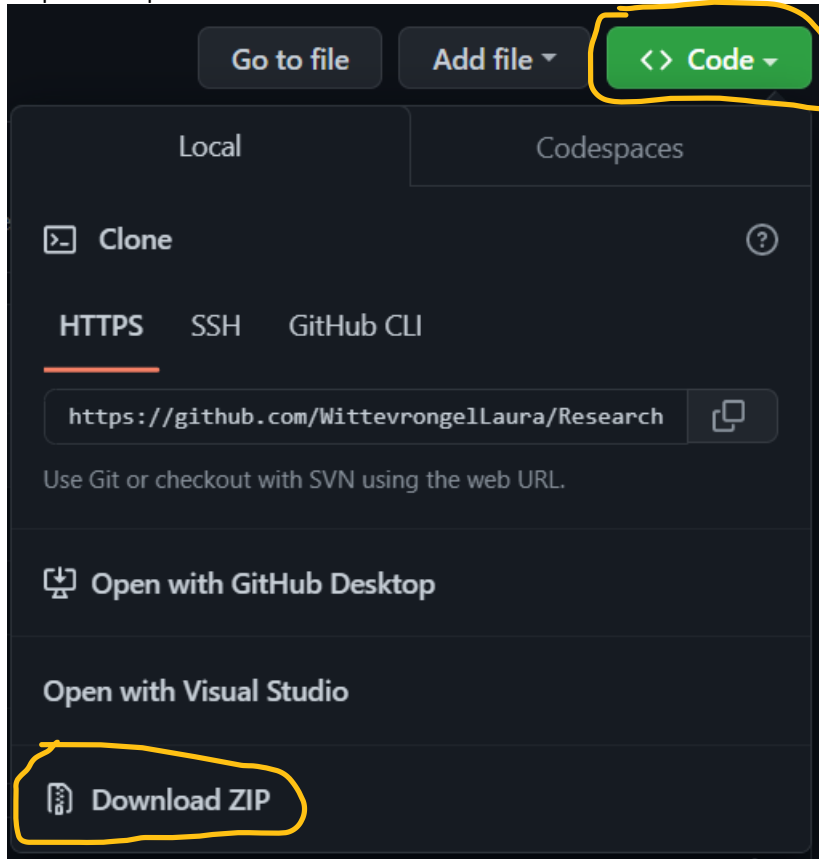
Go to file

Add file

<> Code

Local

Codespaces

Clone

HTTPS SSH GitHub CLI

https://github.com/WittevrongelLaura/Research

Use Git or checkout with SVN using the web URL.

Open with GitHub Desktop

Open with Visual Studio

Download ZIP